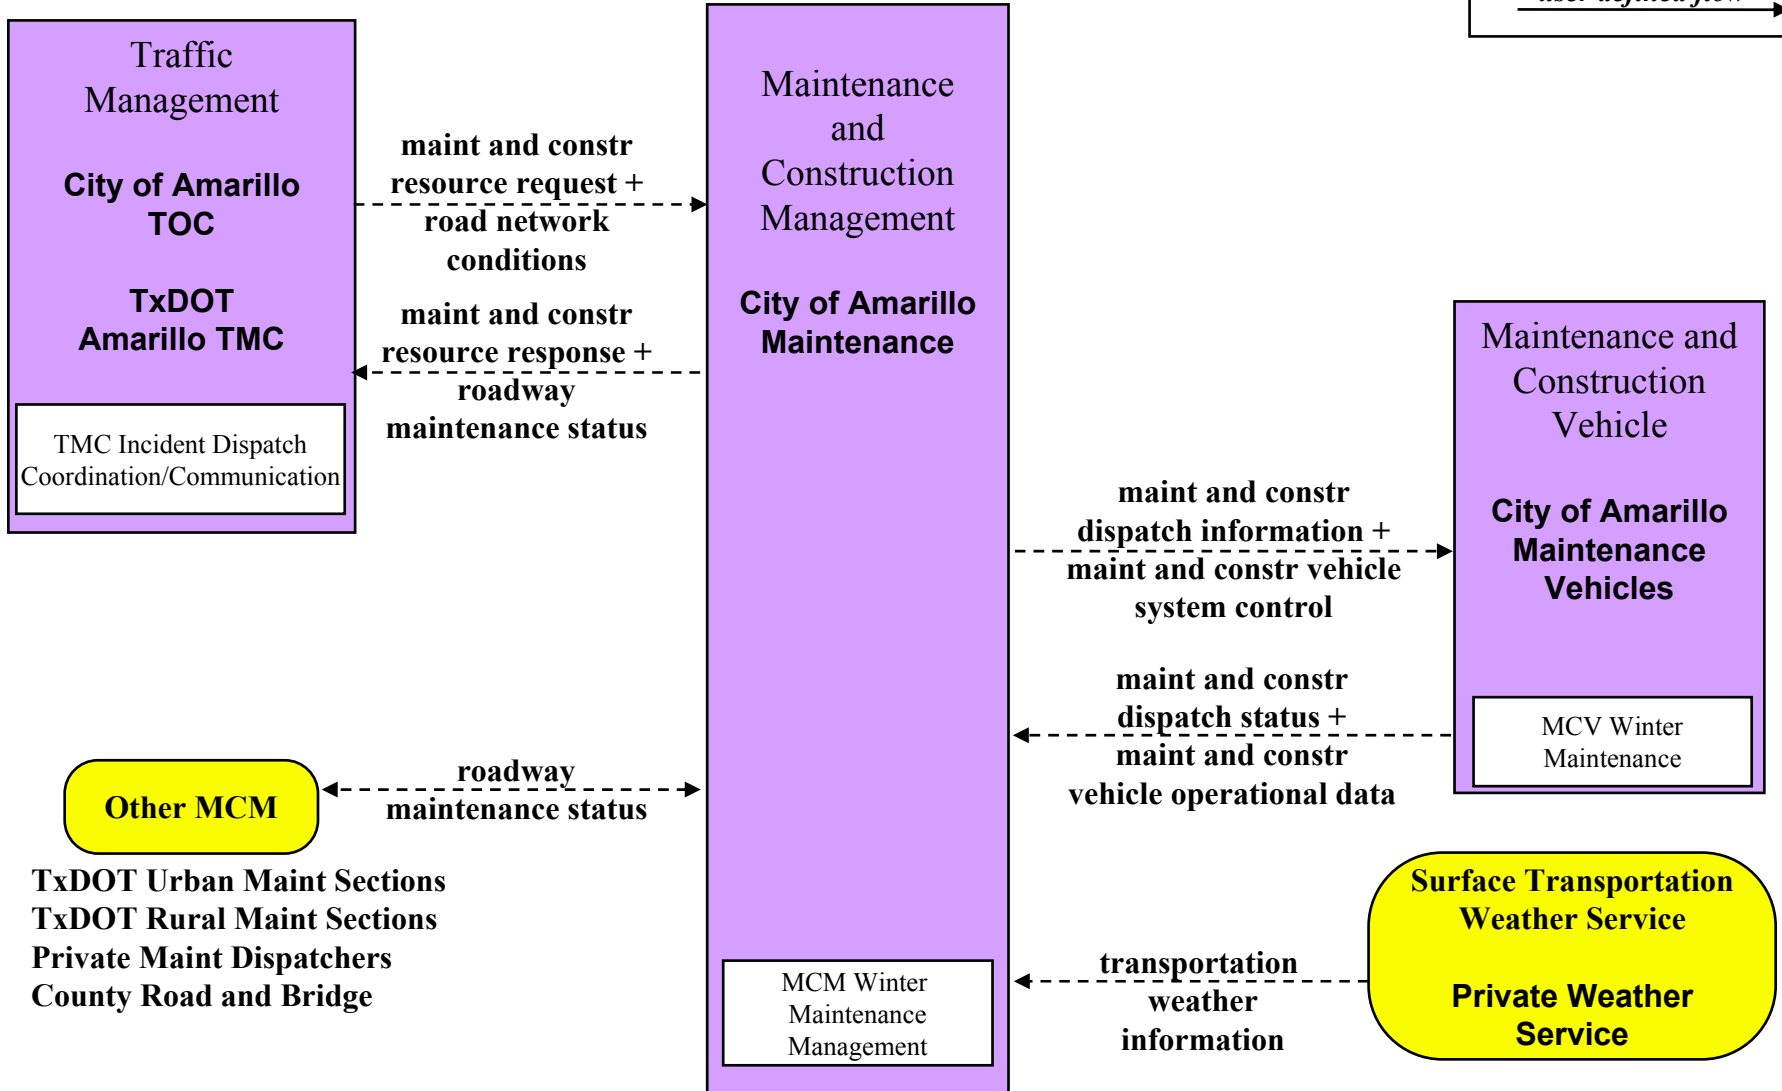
user defined flow

Traffic Management

City of Amarillo TOC

TxDOT Amarillo TMC

TMC Incident Dispatch Coordination/Communication

maint and constr resource request + road network conditions

maint and constr resource response + roadway maintenance status

Maintenance and Construction Management

City of Amarillo Maintenance

MCM Winter Maintenance Management

Maintenance and Construction Vehicle

City of Amarillo Maintenance Vehicles

MCV Winter Maintenance

maint and constr dispatch information + maint and constr vehicle system control

maint and constr dispatch status + maint and constr vehicle operational data

Other MCM

roadway maintenance status

TxDOT Urban Maint Sections
TxDOT Rural Maint Sections
Private Maint Dispatchers
County Road and Bridge

Surface Transportation Weather Service

Private Weather Service

transportation weather information